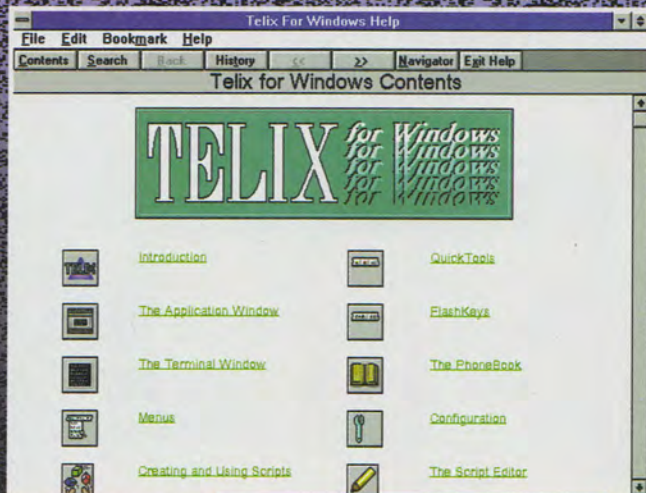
Telix For Windows Help

File Edit Bookmark Help

Contents Search Back History << >> Navigator Exit Help

Telix for Windows Contents

TELIX for Windows for Windows for Windows for Windows for Windows

Introduction

QuickTools

The Application Window

FlashKeys

The Terminal Window

The PhoneBook

Menus

Configuration

Creating and Using Scripts

The Script Editor